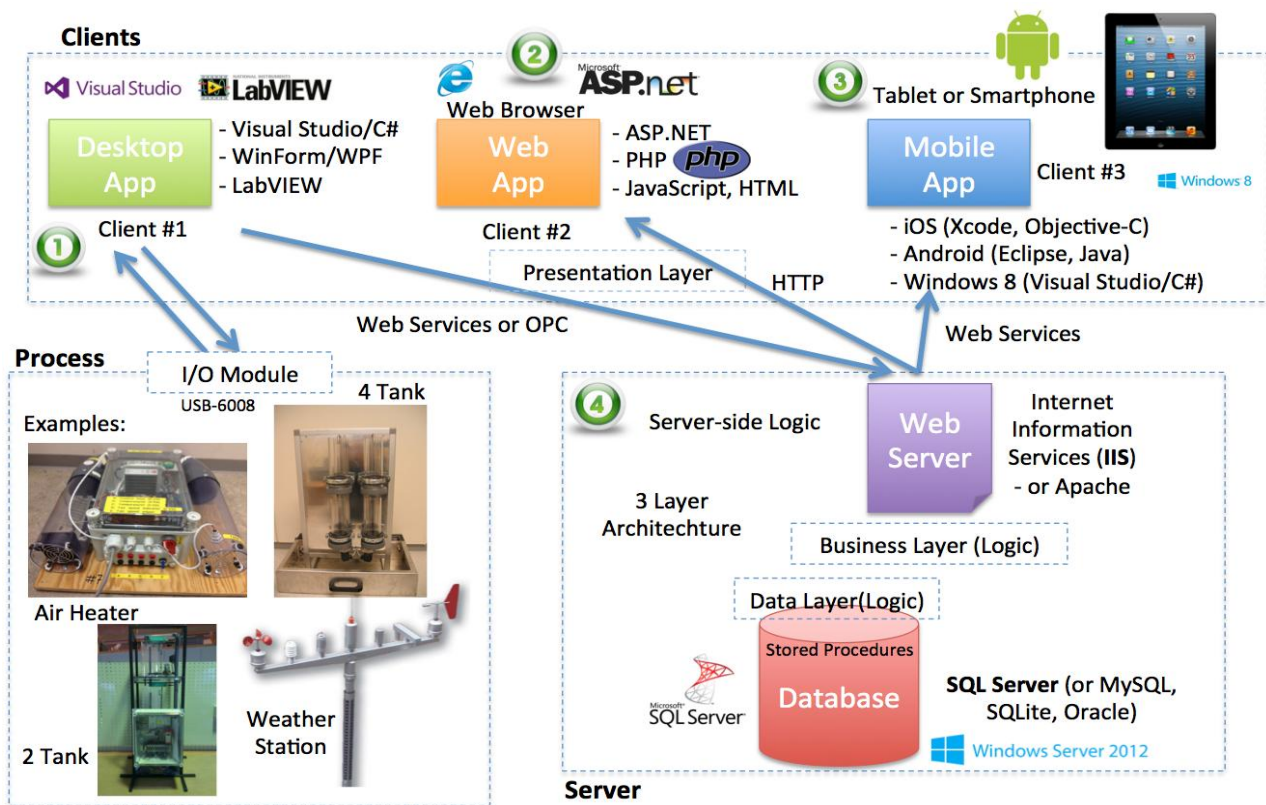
Clients

Visual Studio LabVIEW

Desktop App

- Visual Studio/C#
- WinForm/WPF
- LabVIEW

Client #1

1

2

Microsoft ASP.net

Web Browser

Web App

- ASP.NET
- PHP php
- JavaScript, HTML

Client #2

Presentation Layer

3

Tablet or Smartphone

Mobile App

Client #3

Windows 8

- iOS (Xcode, Objective-C)
- Android (Eclipse, Java)
- Windows 8 (Visual Studio/C#)

HTTP

Web Services or OPC

Web Services

Process

I/O Module

USB-6008

Examples:

4 Tank

Air Heater

2 Tank

Weather Station

4

Server-side Logic

Web Server

Internet Information Services (IIS) - or Apache

3 Layer Architechture

Business Layer (Logic)

Data Layer(Logic)

Stored Procedures

Database

Microsoft SQL Server

SQL Server (or MySQL, SQLite, Oracle)

Windows Server 2012

Server